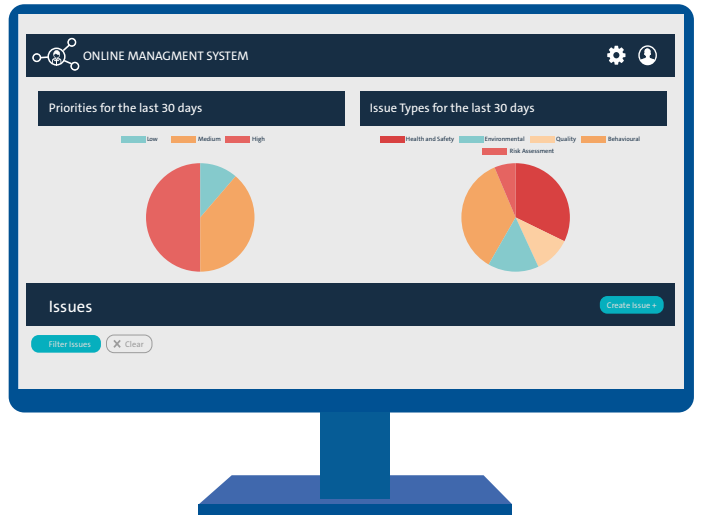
ONLINE MANAGMENT SYSTEM

Priorities for the last 30 days

Low Medium High

Issue Types for the last 30 days

Health and Safety Environmental Quality Behavioural Risk Assessment

Issues

Create Issue +

Filter Issues

Clear